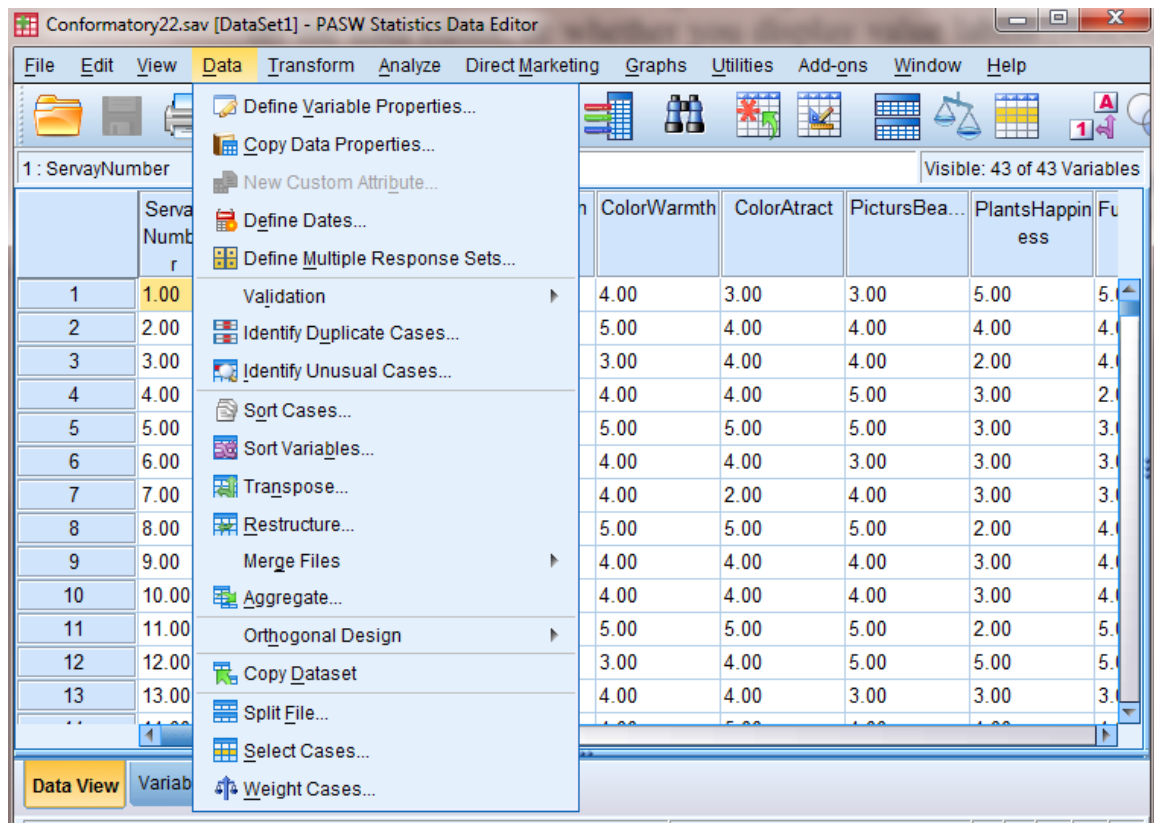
Conformatory22.sav [DataSet1] - PASW Statistics Data Editor

File Edit View Data Transform Analyze Direct Marketing Graphs Utilities Add-ons Window Help

1 : ServayNumber

Visible: 43 of 43 Variables

Define Variable Properties...
Copy Data Properties...
New Custom Attribute...
Define Dates...
Define Multiple Response Sets...
Validation
Identify Duplicate Cases...
Identify Unusual Cases...
Sort Cases...
Sort Variables...
Transpose...
Restructure...
Merge Files
Aggregate...
Orthogonal Design
Copy Dataset
Split File...
Select Cases...
Weight Cases...

| | ServayNumber | ColorWarmth | ColorAtract | PictursBea... | PlantsHappiness | Fu |
|---|---|---|---|---|---|---|
| 1 | 1.00 | 4.00 | 3.00 | 3.00 | 5.00 | 5. |
| 2 | 2.00 | 5.00 | 4.00 | 4.00 | 4.00 | 4. |
| 3 | 3.00 | 3.00 | 4.00 | 4.00 | 2.00 | 4. |
| 4 | 4.00 | 4.00 | 4.00 | 5.00 | 3.00 | 2. |
| 5 | 5.00 | 5.00 | 5.00 | 5.00 | 3.00 | 3. |
| 6 | 6.00 | 4.00 | 4.00 | 3.00 | 3.00 | 3. |
| 7 | 7.00 | 4.00 | 2.00 | 4.00 | 3.00 | 3. |
| 8 | 8.00 | 5.00 | 5.00 | 5.00 | 2.00 | 4. |
| 9 | 9.00 | 4.00 | 4.00 | 4.00 | 3.00 | 4. |
| 10 | 10.00 | 4.00 | 4.00 | 4.00 | 3.00 | 4. |
| 11 | 11.00 | 5.00 | 5.00 | 5.00 | 2.00 | 5. |
| 12 | 12.00 | 3.00 | 4.00 | 5.00 | 5.00 | 5. |
| 13 | 13.00 | 4.00 | 4.00 | 3.00 | 3.00 | 3. |

Data View Variab